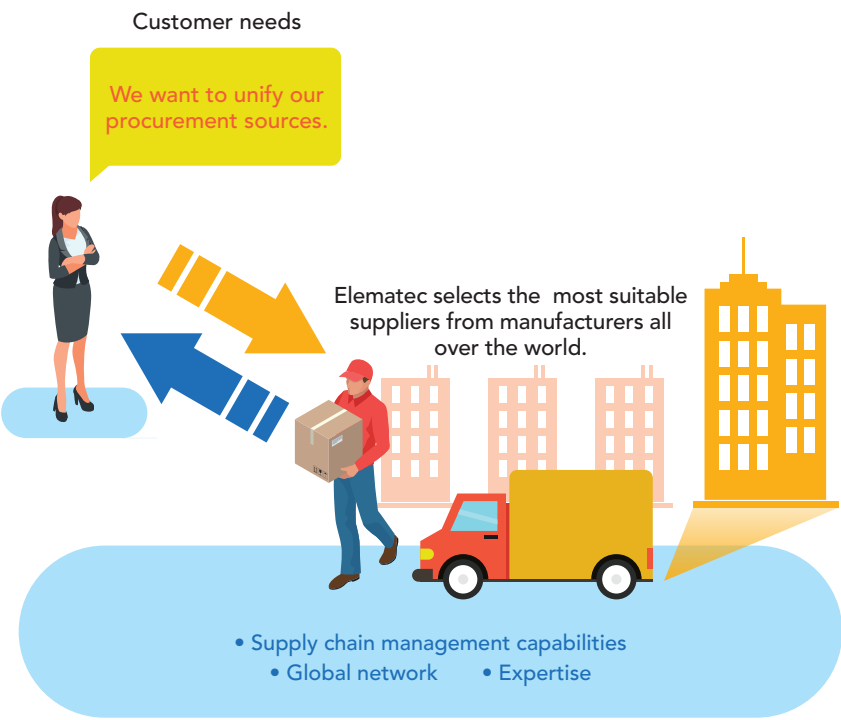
Customer needs

We want to unify our procurement sources.

Elematec selects the most suitable suppliers from manufacturers all over the world.

• Supply chain management capabilities
• Global network • Expertise